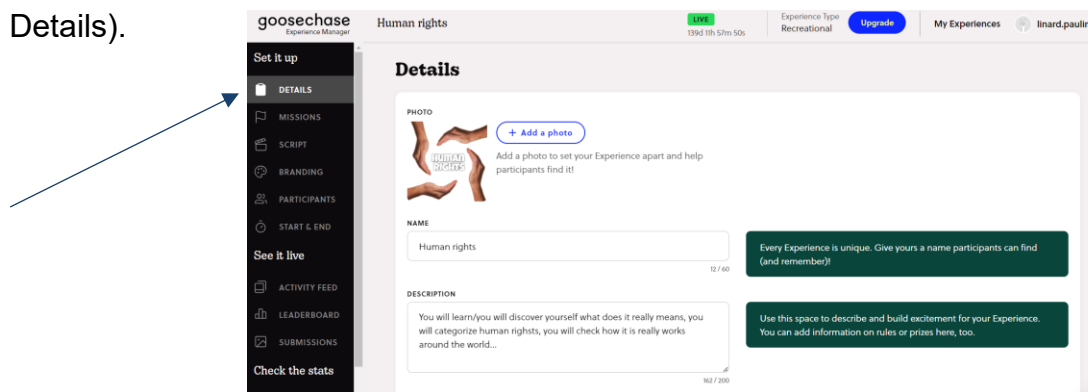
Details).

goosechase
Experience Manager

Human rights

LIVE
139d 11h 57m 50s

Experience Type
Recreational

Upgrade

My Experiences

linard.paulin

Set it up

DETAILS

MISSIONS

SCRIPT

BRANDING

PARTICIPANTS

START & END

See it live

ACTIVITY FEED

LEADERBOARD

SUBMISSIONS

Check the stats

Details

PHOTO

HUMAN RIGHTS

+ Add a photo

Add a photo to set your Experience apart and help participants find it!

NAME

Human rights

12 / 60

Every Experience is unique. Give yours a name participants can find (and remember)!

DESCRIPTION

You will learn/you will discover yourself what does it really means, you will categorize human rigths, you will check how it is really works around the world...

162 / 200

Use this space to describe and build excitement for your Experience. You can add information on rules or prizes here, too.